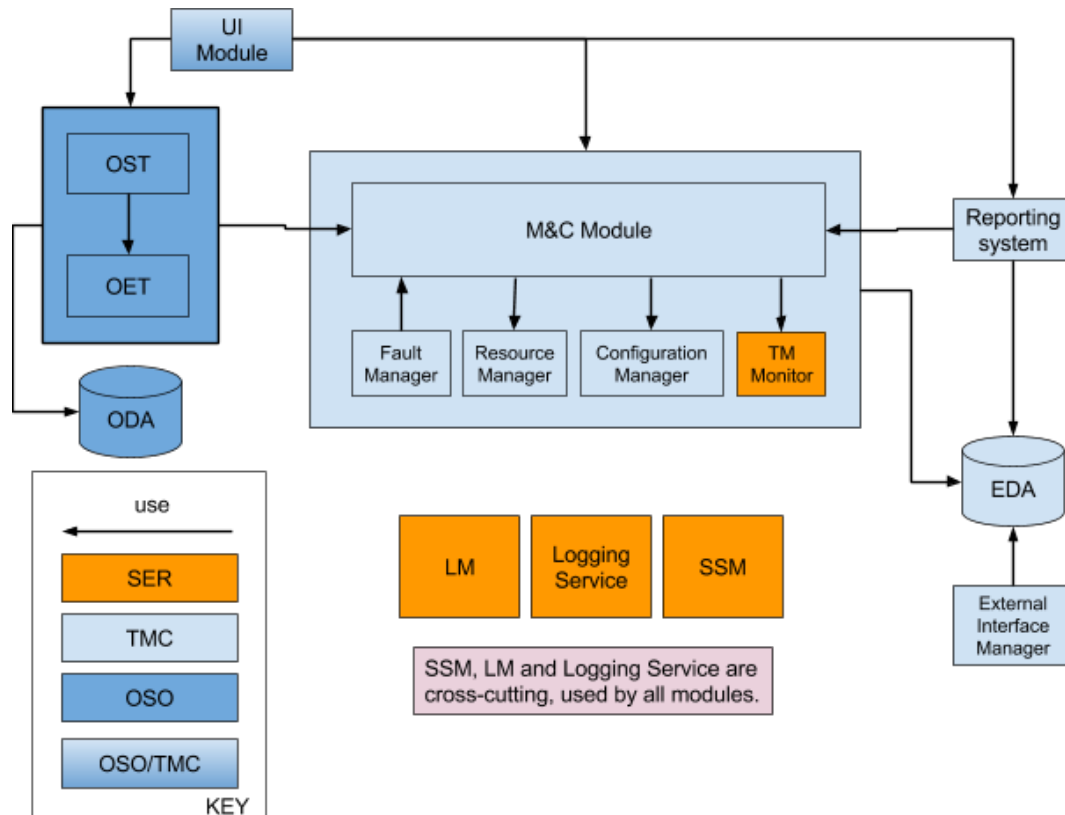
UI Module

OST

OET

ODA

M&C Module

Reporting system

Fault Manager

Resource Manager

Configuration Manager

TM Monitor

EDA

use

SER

TMC

OSO

OSO/TMC

KEY

LM

Logging Service

SSM

SSM, LM and Logging Service are cross-cutting, used by all modules.

External Interface Manager